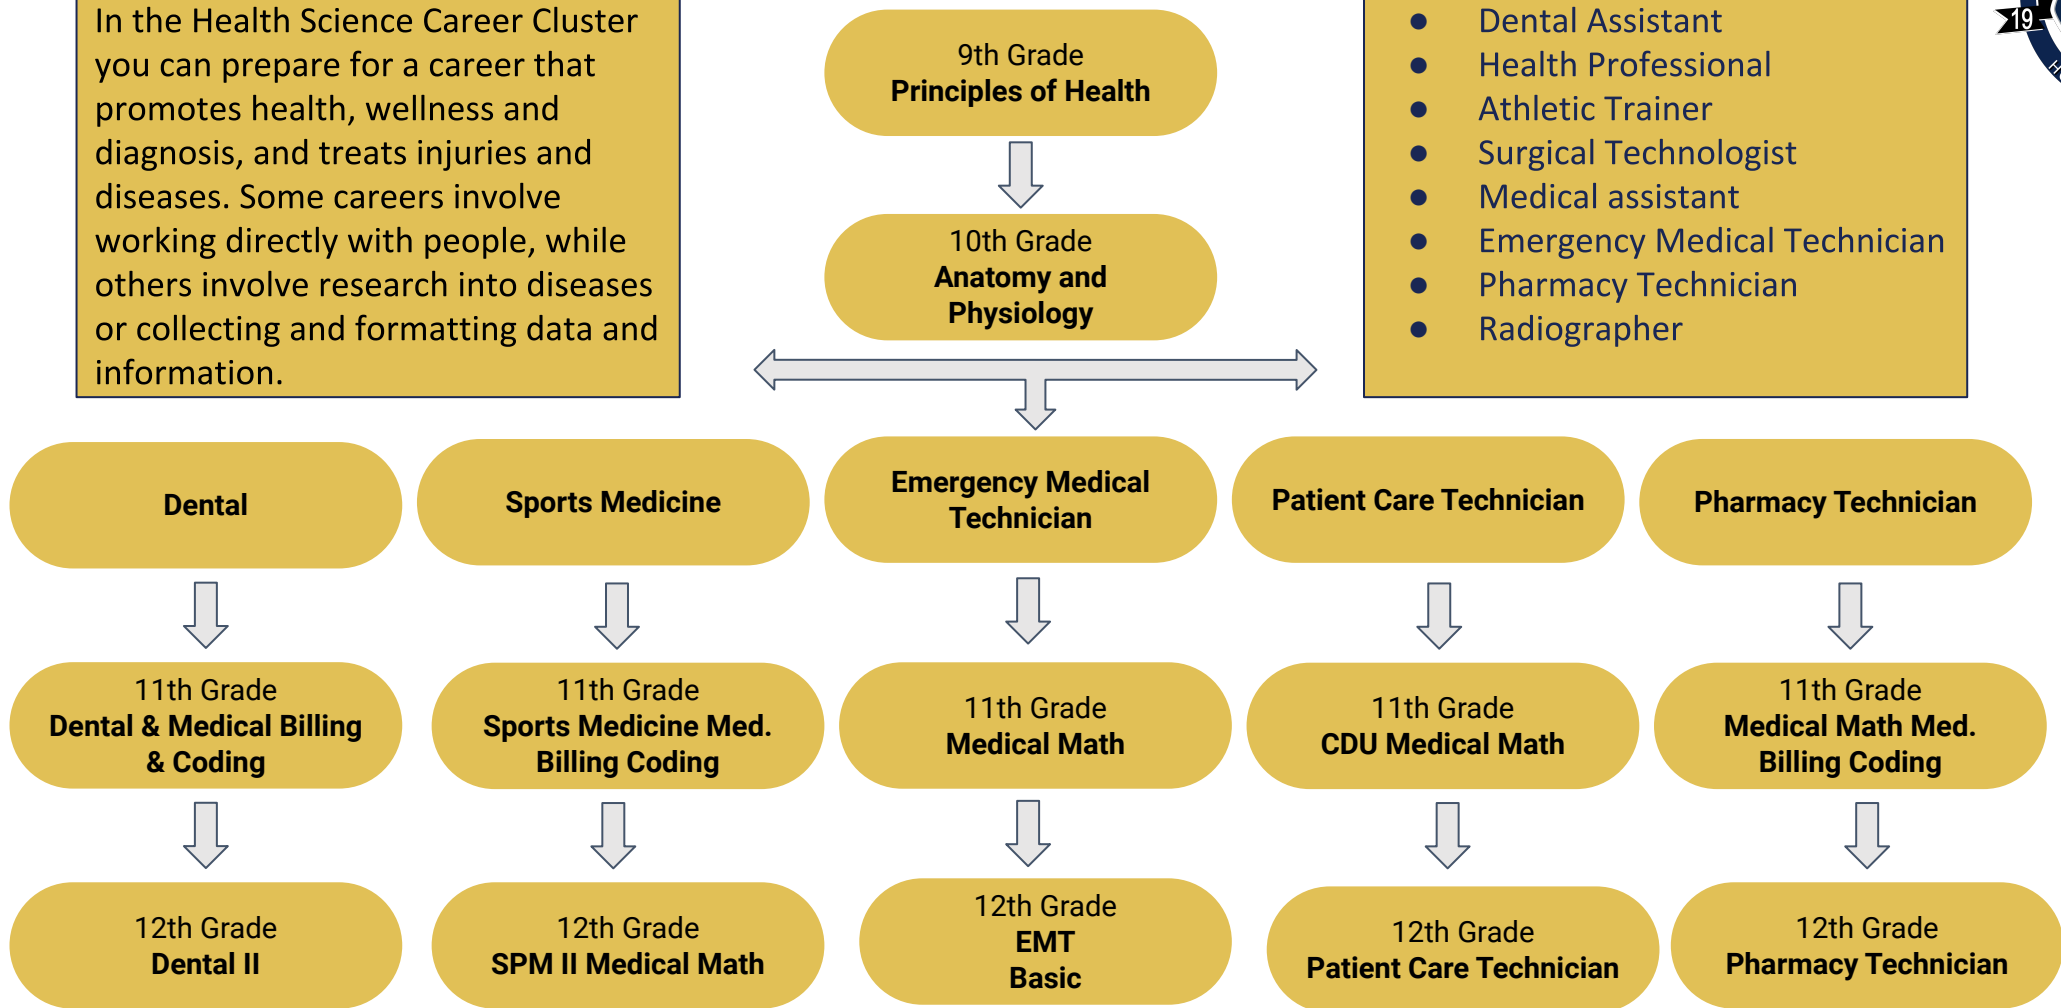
In the Health Science Career Cluster you can prepare for a career that promotes health, wellness and diagnosis, and treats injuries and diseases. Some careers involve working directly with people, while others involve research into diseases or collecting and formatting data and information.

9th Grade
**Principles of Health**

10th Grade
**Anatomy and Physiology**

- Dental Assistant
- Health Professional
- Athletic Trainer
- Surgical Technologist
- Medical assistant
- Emergency Medical Technician
- Pharmacy Technician
- Radiographer

19

**Dental**

11th Grade
**Dental & Medical Billing & Coding**

12th Grade
**Dental II**

**Sports Medicine**

11th Grade
**Sports Medicine Med. Billing Coding**

12th Grade
**SPM II Medical Math**

**Emergency Medical Technician**

11th Grade
**Medical Math**

12th Grade
**EMT Basic**

**Patient Care Technician**

11th Grade
**CDU Medical Math**

12th Grade
**Patient Care Technician**

**Pharmacy Technician**

11th Grade
**Medical Math Med. Billing Coding**

12th Grade
**Pharmacy Technician**